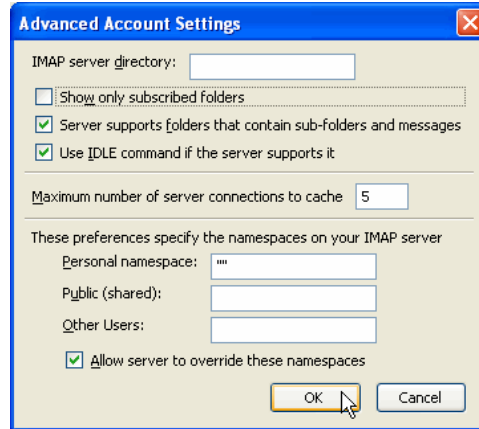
Advanced Account Settings

IMAP server directory:

Show only subscribed folders

Server supports folders that contain sub-folders and messages

Use IDLE command if the server supports it

Maximum number of server connections to cache 5

These preferences specify the namespaces on your IMAP server

Personal namespace: ""

Public (shared):

Other Users:

Allow server to override these namespaces

OK

Cancel